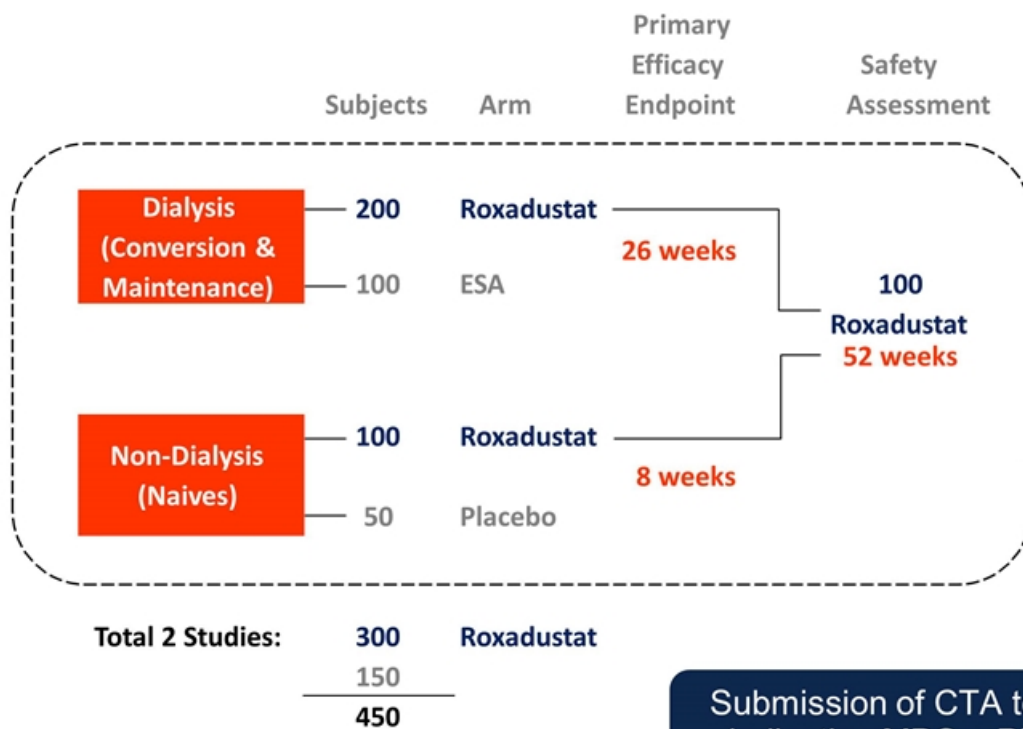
Subjects Arm Primary Efficacy Endpoint Safety Assessment

Dialysis (Conversion & Maintenance)

200 Roxadustat

100 ESA

26 weeks

100 Roxadustat 52 weeks

Non-Dialysis (Naives)

100 Roxadustat

50 Placebo

8 weeks

Total 2 Studies: 300 Roxadustat

150

450

Submission of CTA t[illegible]